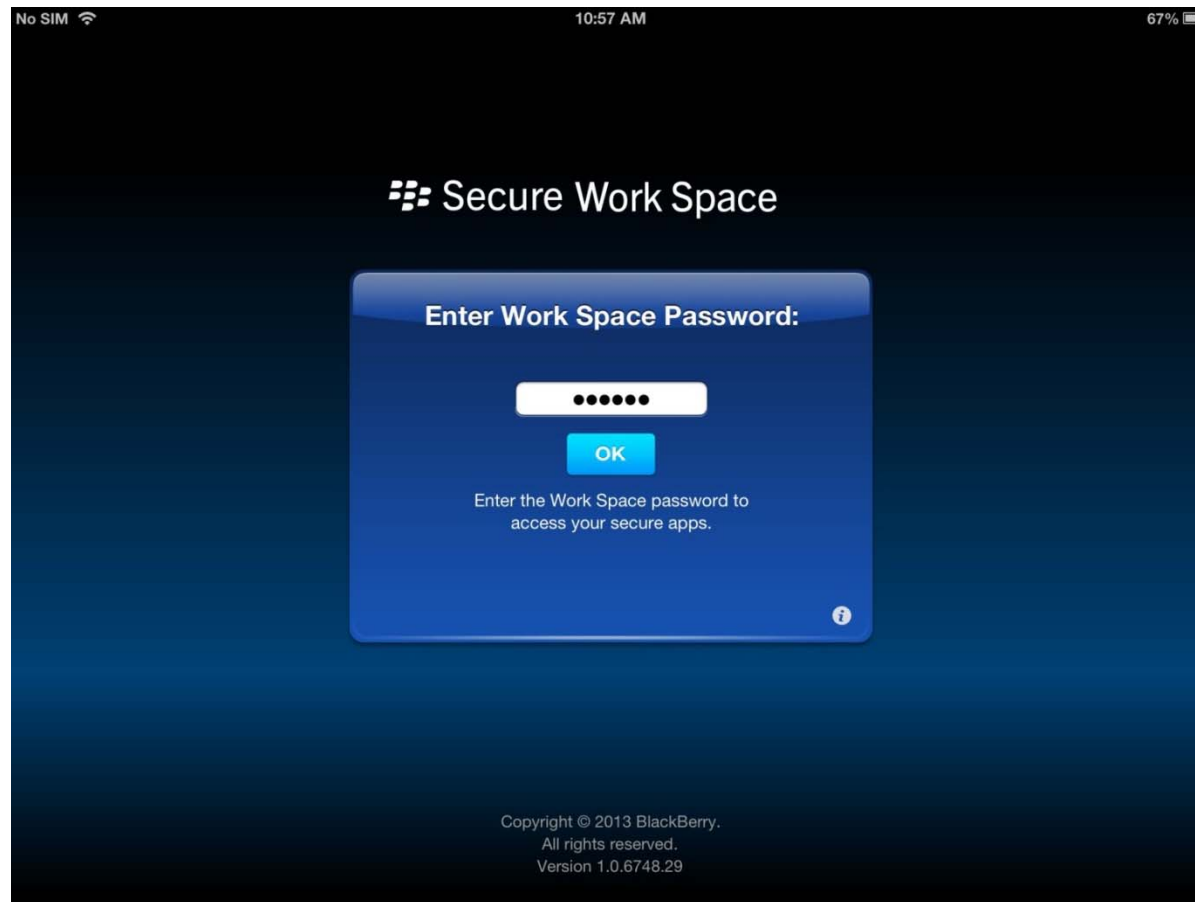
No SIM
10:57 AM
67%

Secure Work Space

Enter Work Space Password:

••••••

OK

Enter the Work Space password to access your secure apps.

Copyright © 2013 BlackBerry.
All rights reserved.
Version 1.0.6748.29